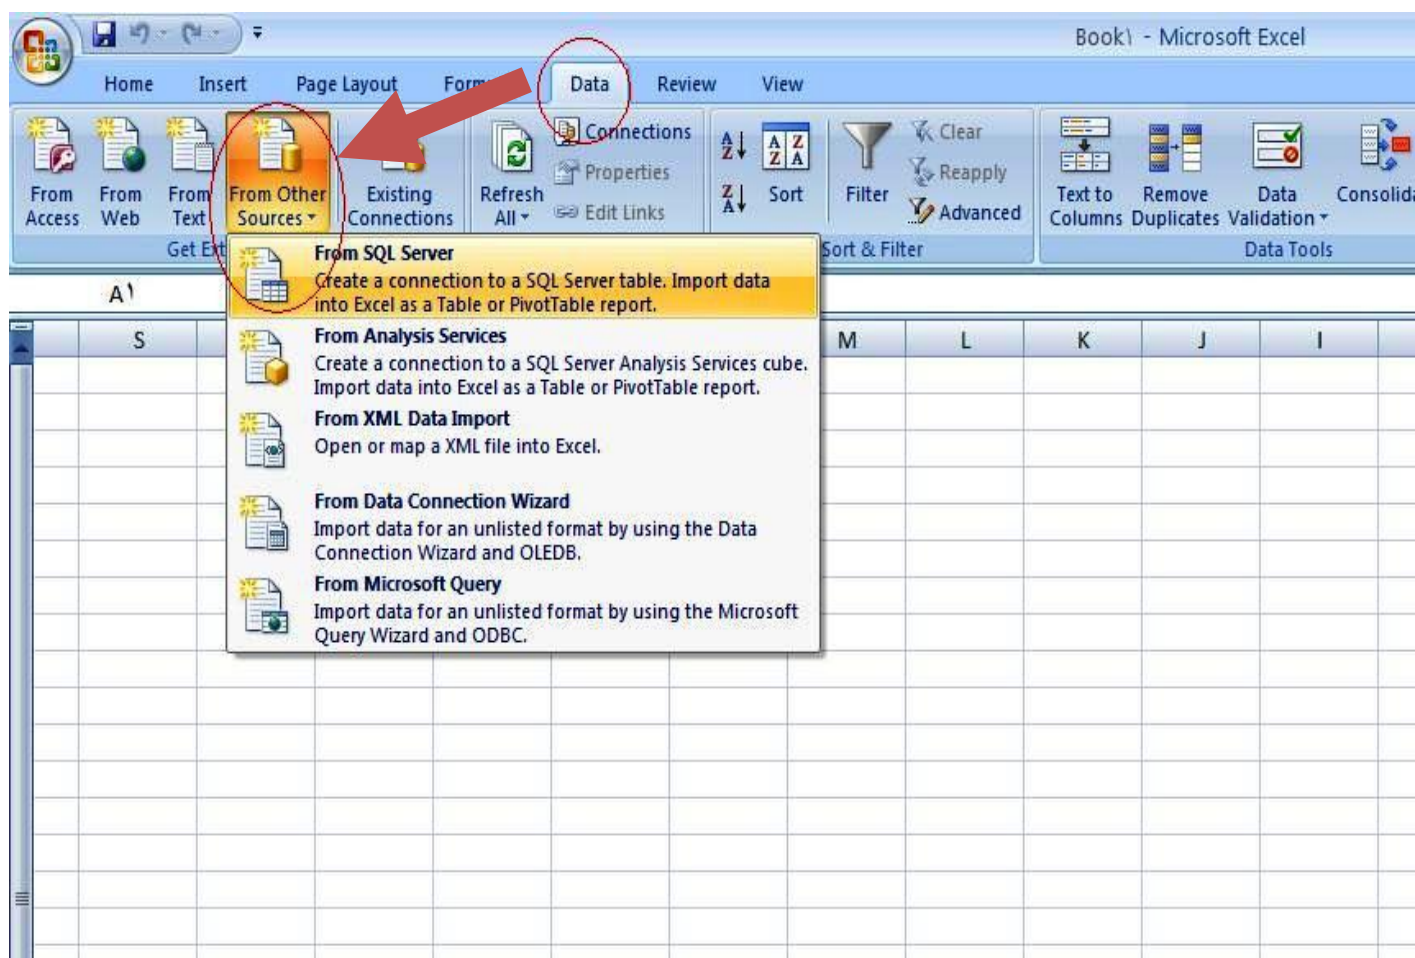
Book\ - Microsoft Excel

Home Insert Page Layout Form Data Review View

From Access From Web From Text From Other Sources Existing Connections Refresh All Connections Properties Edit Links Sort Filter Clear Reapply Advanced Text to Columns Remove Duplicates Data Validation Consolida

Get Ext Sort & Filter Data Tools

A\

From SQL Server
Create a connection to a SQL Server table. Import data into Excel as a Table or PivotTable report.

From Analysis Services
Create a connection to a SQL Server Analysis Services cube. Import data into Excel as a Table or PivotTable report.

From XML Data Import
Open or map a XML file into Excel.

From Data Connection Wizard
Import data for an unlisted format by using the Data Connection Wizard and OLEDB.

From Microsoft Query
Import data for an unlisted format by using the Microsoft Query Wizard and ODBC.

S M L K J I